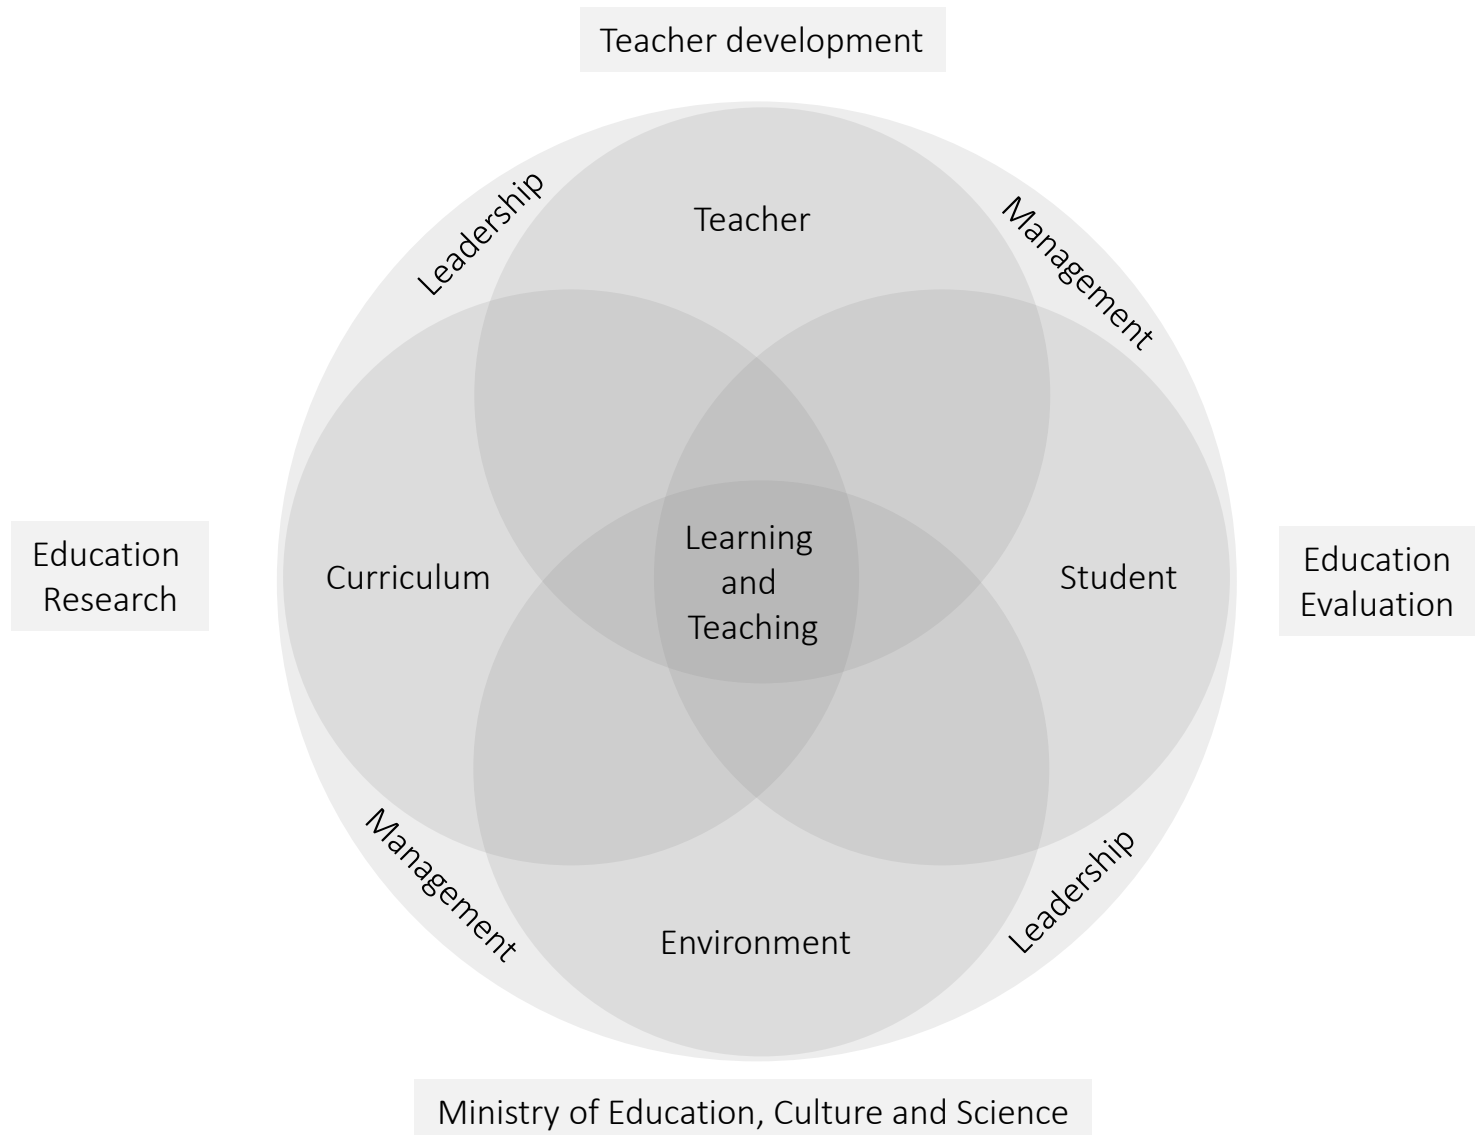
Teacher development

Leadership

Teacher

Management

Education Research

Curriculum

Learning and Teaching

Student

Education Evaluation

Management

Environment

Leadership

Ministry of Education, Culture and Science